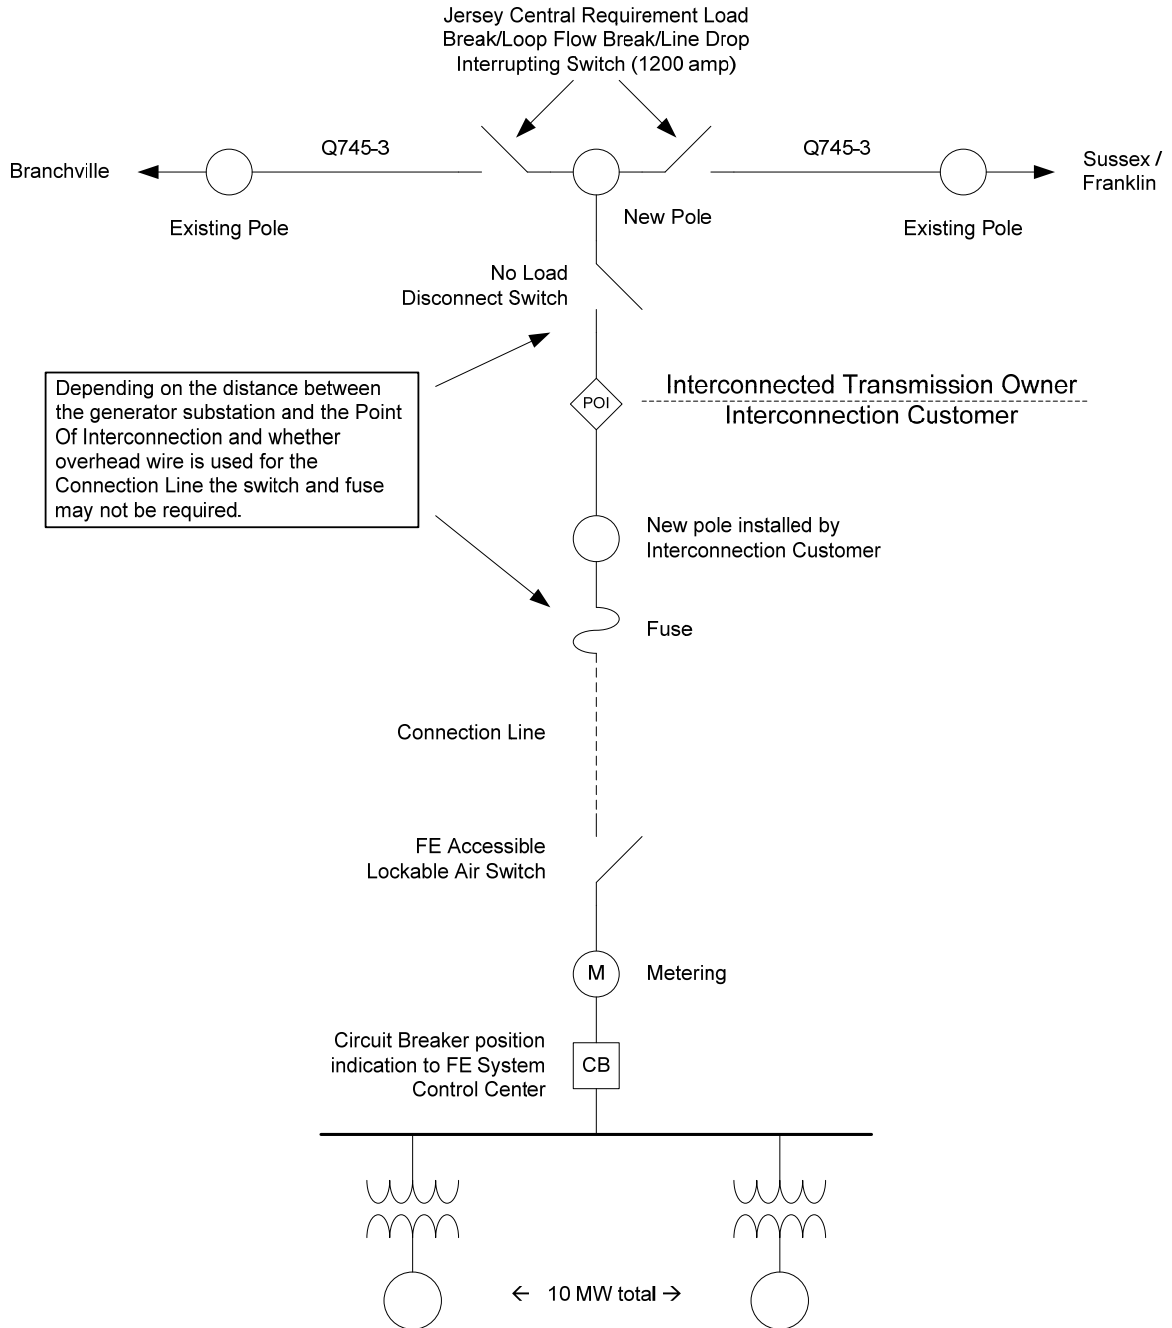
Jersey Central Requirement Load Break/Loop Flow Break/Line Drop Interrupting Switch (1200 amp)

Branchville

Q745-3

Q745-3

Sussex / Franklin

Existing Pole

New Pole

Existing Pole

No Load Disconnect Switch

Depending on the distance between the generator substation and the Point Of Interconnection and whether overhead wire is used for the Connection Line the switch and fuse may not be required.

POI

Interconnected Transmission Owner

Interconnection Customer

New pole installed by Interconnection Customer

Fuse

Connection Line

FE Accessible Lockable Air Switch

M

Metering

Circuit Breaker position indication to FE System Control Center

CB

← 10 MW total →